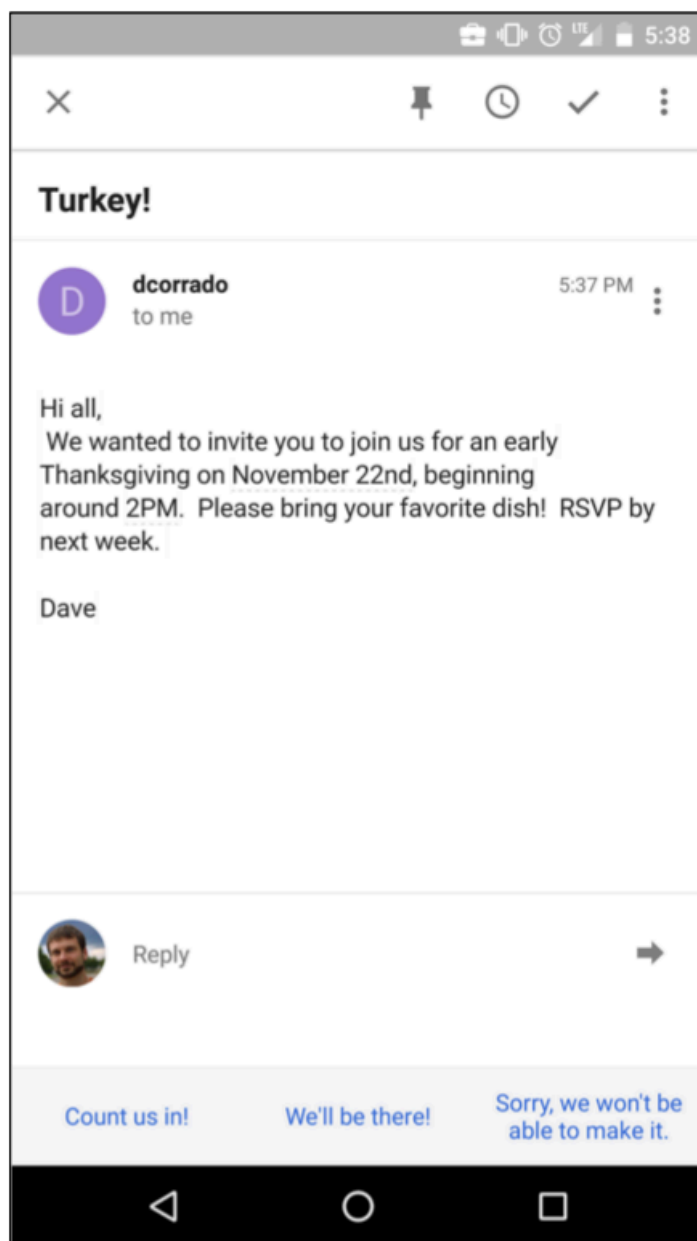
5:38

Turkey!

D

dcorrado
to me

5:37 PM

Hi all,
We wanted to invite you to join us for an early Thanksgiving on November 22nd, beginning around 2PM. Please bring your favorite dish! RSVP by next week.

Dave

Reply

Count us in!

We'll be there!

Sorry, we won't be able to make it.